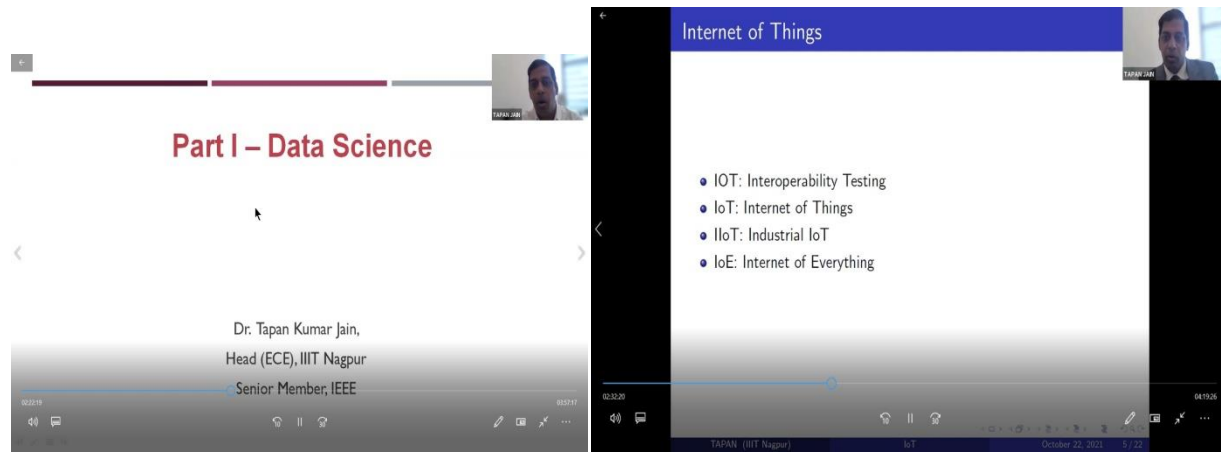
TAPAN JAIN

Part I – Data Science

Dr. Tapan Kumar Jain,
Head (ECE), IIIT Nagpur
Senior Member, IEEE

02:22:19
03:57:17

Internet of Things

TAPAN JAIN

- IOT: Interoperability Testing
- IoT: Internet of Things
- IIoT: Industrial IoT
- IoE: Internet of Everything

02:32:20
04:19:26

TAPAN (IIIT Nagpur) IoT October 22, 2021 5 / 22